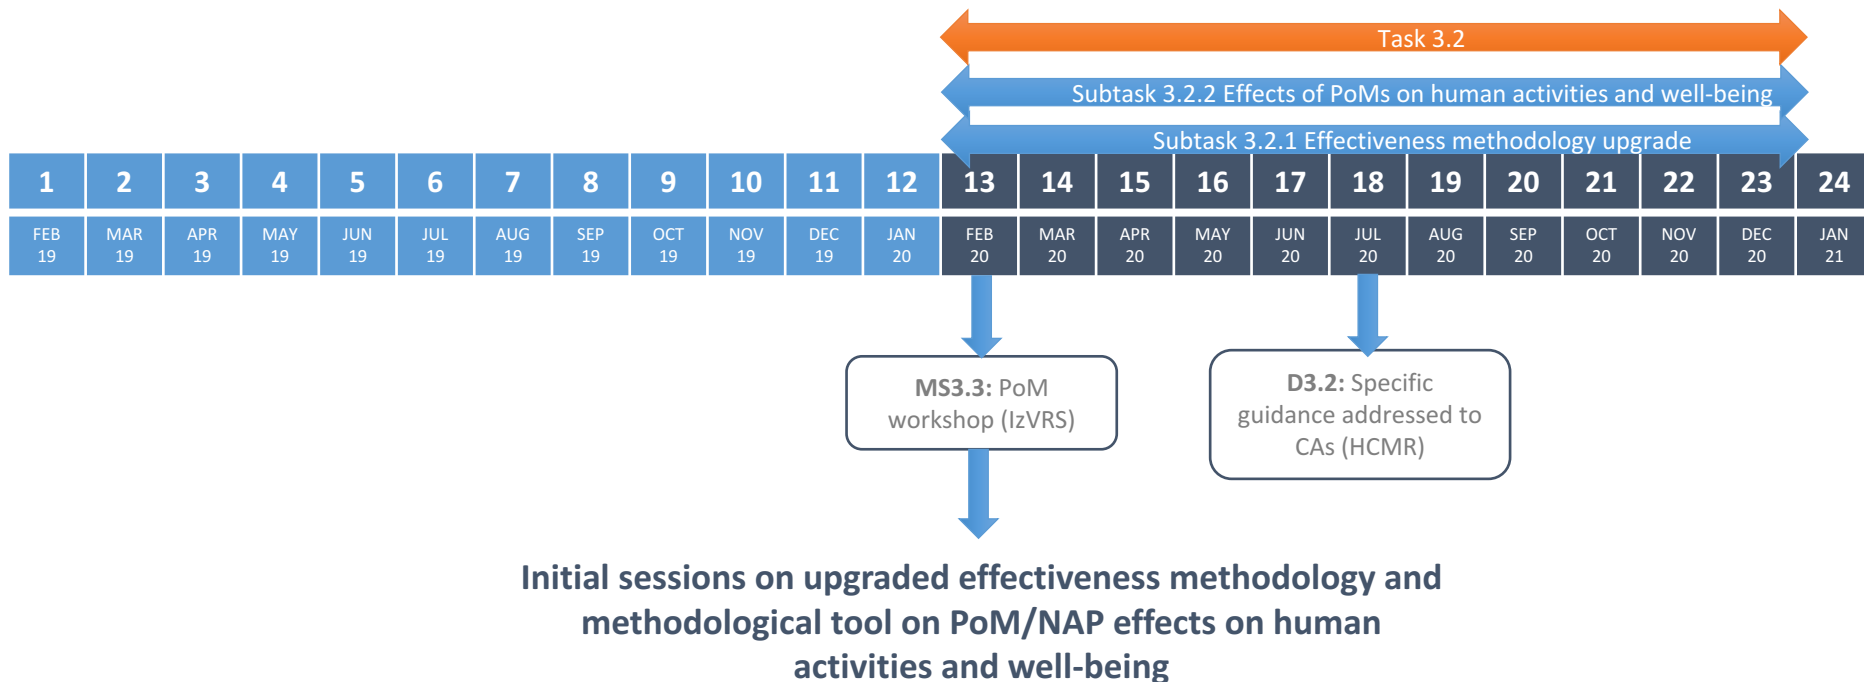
Task 3.2

Subtask 3.2.2 Effects of PoMs on human activities and well-being

Subtask 3.2.1 Effectiveness methodology upgrade

| 1 | 2 | 3 | 4 | 5 | 6 | 7 | 8 | 9 | 10 | 11 | 12 | 13 | 14 | 15 | 16 | 17 | 18 | 19 | 20 | 21 | 22 | 23 | 24 |
|---|---|---|---|---|---|---|---|---|---|---|---|---|---|---|---|---|---|---|---|---|---|---|---|
| FEB 19 | MAR 19 | APR 19 | MAY 19 | JUN 19 | JUL 19 | AUG 19 | SEP 19 | OCT 19 | NOV 19 | DEC 19 | JAN 20 | FEB 20 | MAR 20 | APR 20 | MAY 20 | JUN 20 | JUL 20 | AUG 20 | SEP 20 | OCT 20 | NOV 20 | DEC 20 | JAN 21 |

**MS3.3:** PoM workshop (IzVRS)

**D3.2:** Specific guidance addressed to CAs (HCMR)

Initial sessions on upgraded effectiveness methodology and methodological tool on PoM/NAP effects on human activities and well-being